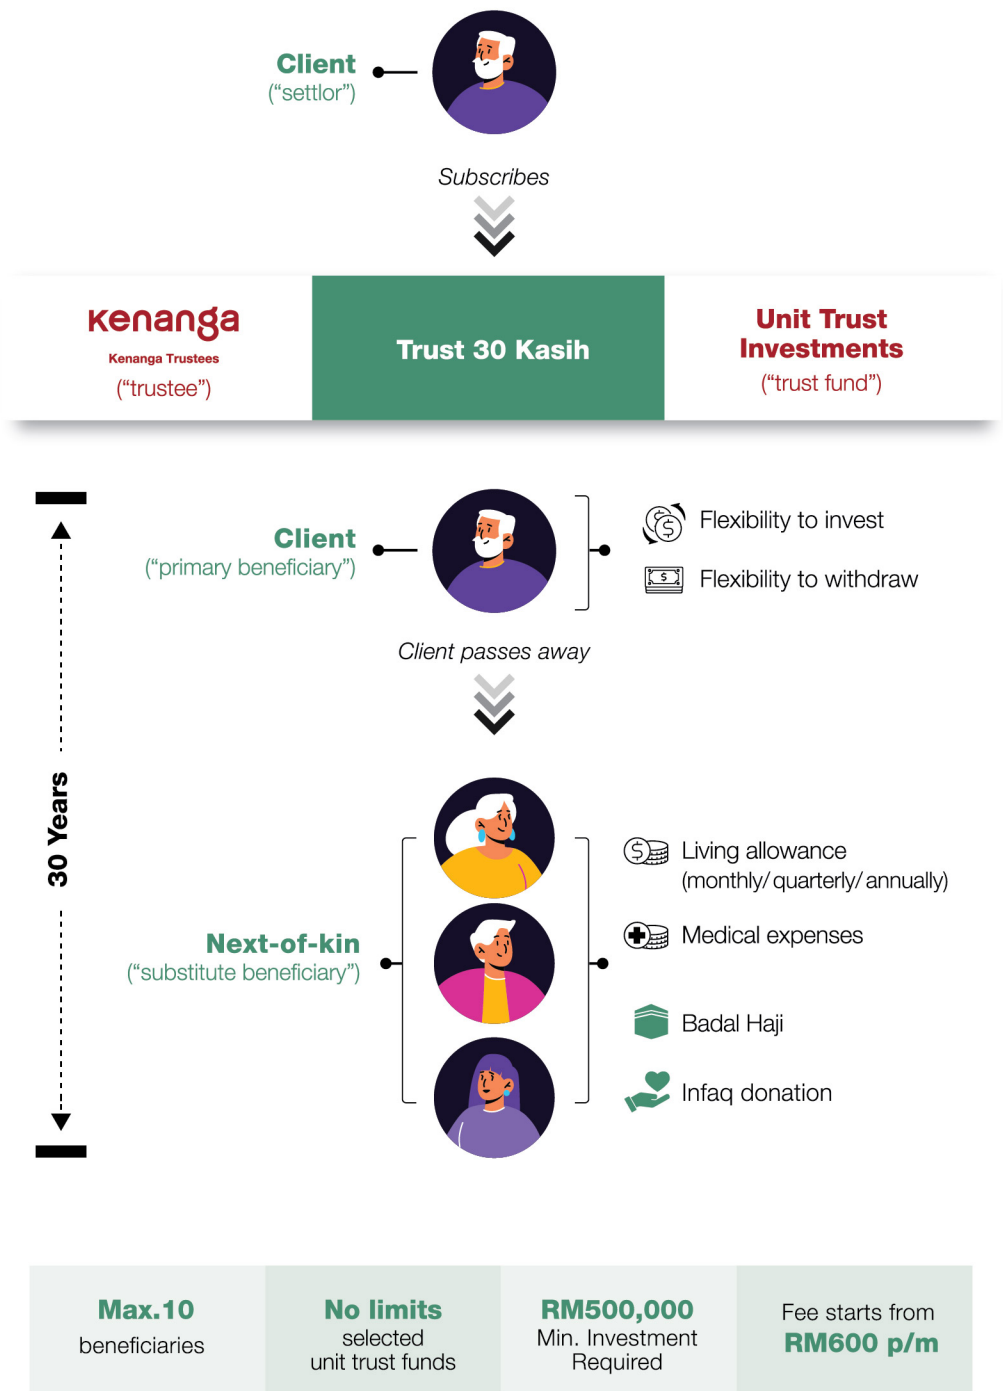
Client
("settlor")

Subscribes

kenanga
Kenanga Trustees
("trustee")

Trust 30 Kasih

Unit Trust Investments
("trust fund")

Client
("primary beneficiary")

Flexibility to invest

Flexibility to withdraw

Client passes away

30 Years

Next-of-kin
("substitute beneficiary")

Living allowance
(monthly/ quarterly/ annually)

Medical expenses

Badal Haji

Infaq donation

| Max.10 beneficiaries | No limits selected unit trust funds | RM500,000 Min. Investment Required | Fee starts from RM600 p/m |
|---|---|---|---|